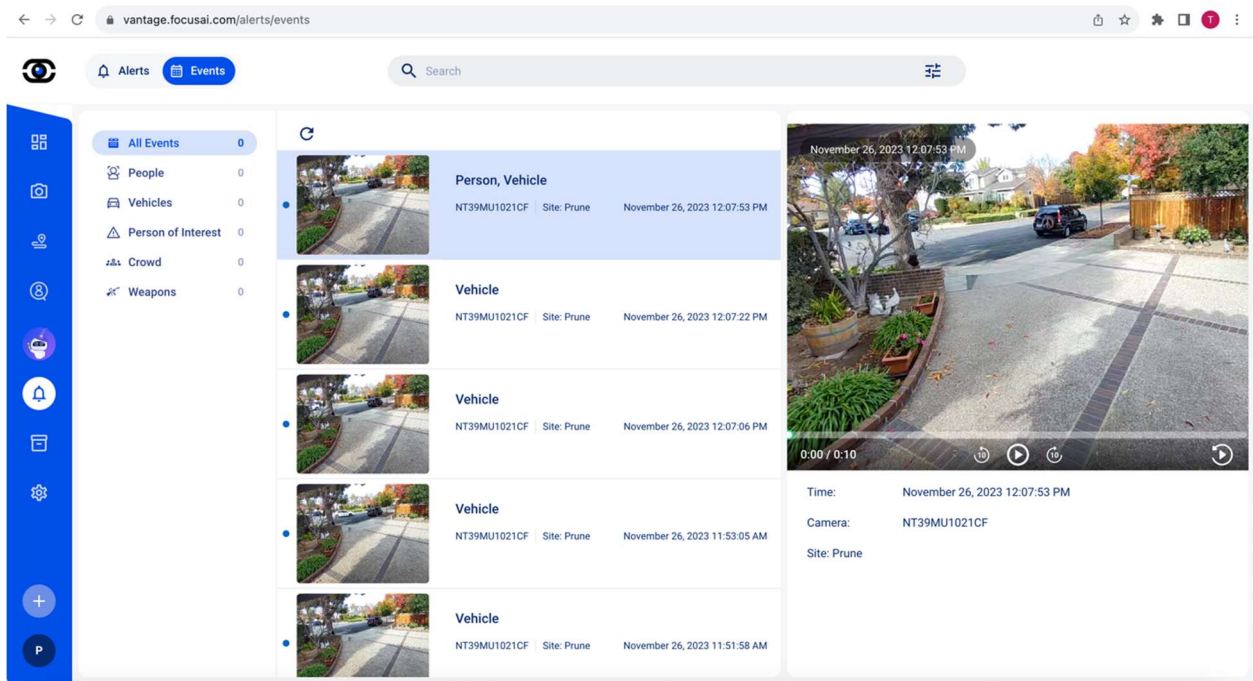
vantage.focusai.com/alerts/events

T

Alerts Events

Search

All Events 0
People 0
Vehicles 0
Person of Interest 0
Crowd 0
Weapons 0

Person, Vehicle
NT39MU1021CF Site: Prune November 26, 2023 12:07:53 PM

Vehicle
NT39MU1021CF Site: Prune November 26, 2023 12:07:22 PM

Vehicle
NT39MU1021CF Site: Prune November 26, 2023 12:07:06 PM

Vehicle
NT39MU1021CF Site: Prune November 26, 2023 11:53:05 AM

Vehicle
NT39MU1021CF Site: Prune November 26, 2023 11:51:58 AM

November 26, 2023 12:07:53 PM

0:00 / 0:10

10 10

Time: November 26, 2023 12:07:53 PM
Camera: NT39MU1021CF
Site: Prune

P